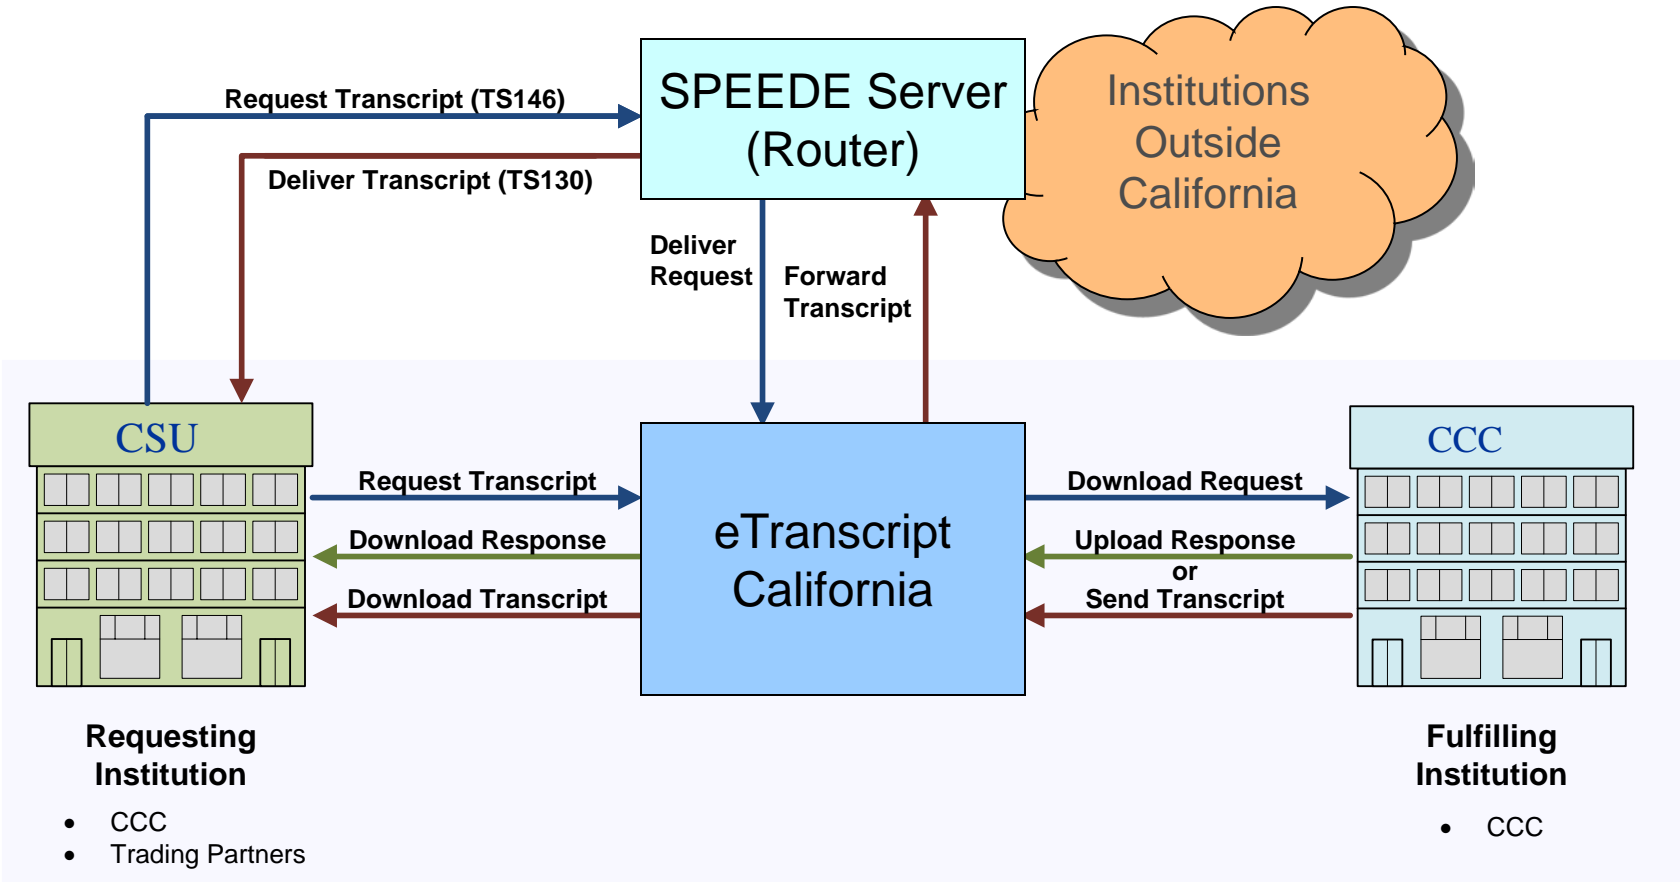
Request Transcript (TS146)

Deliver Transcript (TS130)

SPEEDE Server (Router)

Institutions Outside California

Deliver Request

Forward Transcript

CSU

Request Transcript

Download Response

Download Transcript

eTranscript California

Download Request

Upload Response or Send Transcript

CCC

Requesting Institution

- CCC
- Trading Partners

Fulfilling Institution

- CCC